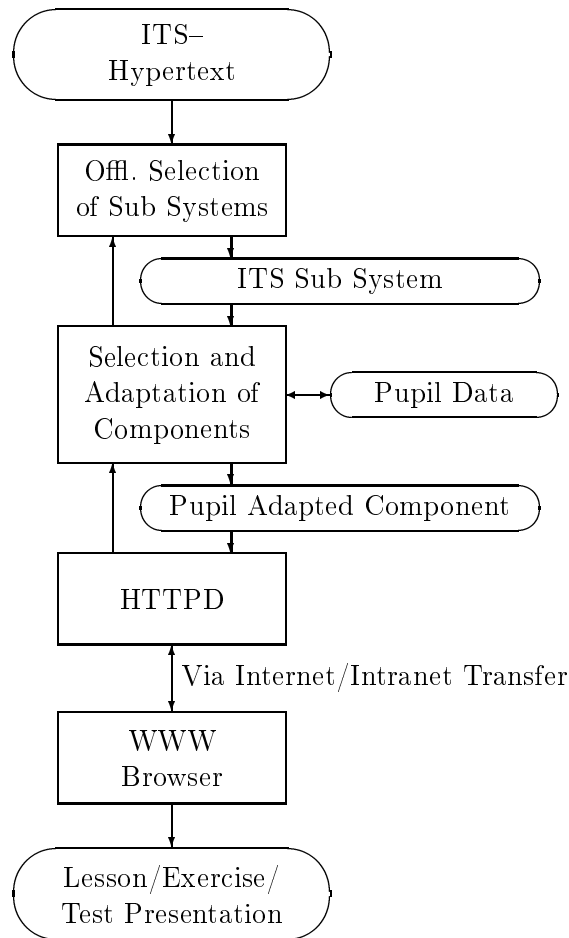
ITS–
Hypertext

Offl. Selection of Sub Systems

ITS Sub System

Selection and Adaptation of Components

Pupil Data

Pupil Adapted Component

HTTPD

Via Internet/Intranet Transfer

WWW
Browser

Lesson/Exercise/
Test Presentation